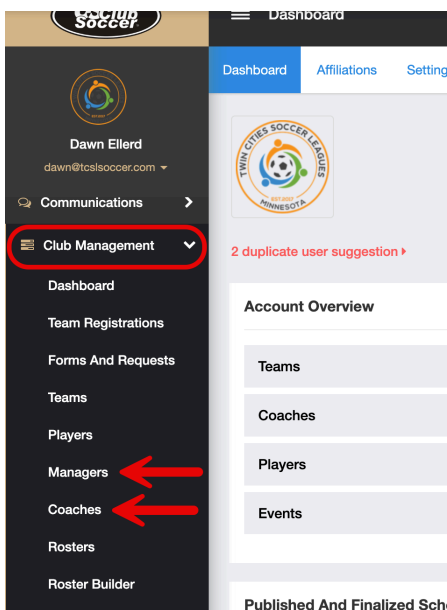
Club Soccer

Dashboard

Dashboard
Affiliations
Setting

Dawn Ellerd
dawn@tcslsoccer.com

Communications

Club Management

Dashboard
Team Registrations
Forms And Requests
Teams
Players
Managers
Coaches
Rosters
Roster Builder

TWIN CITIES SOCCER LEAGUES
EST. 2019
MINNESOTA

2 duplicate user suggestion

Account Overview

Teams
Coaches
Players
Events

Published And Finalized Sch